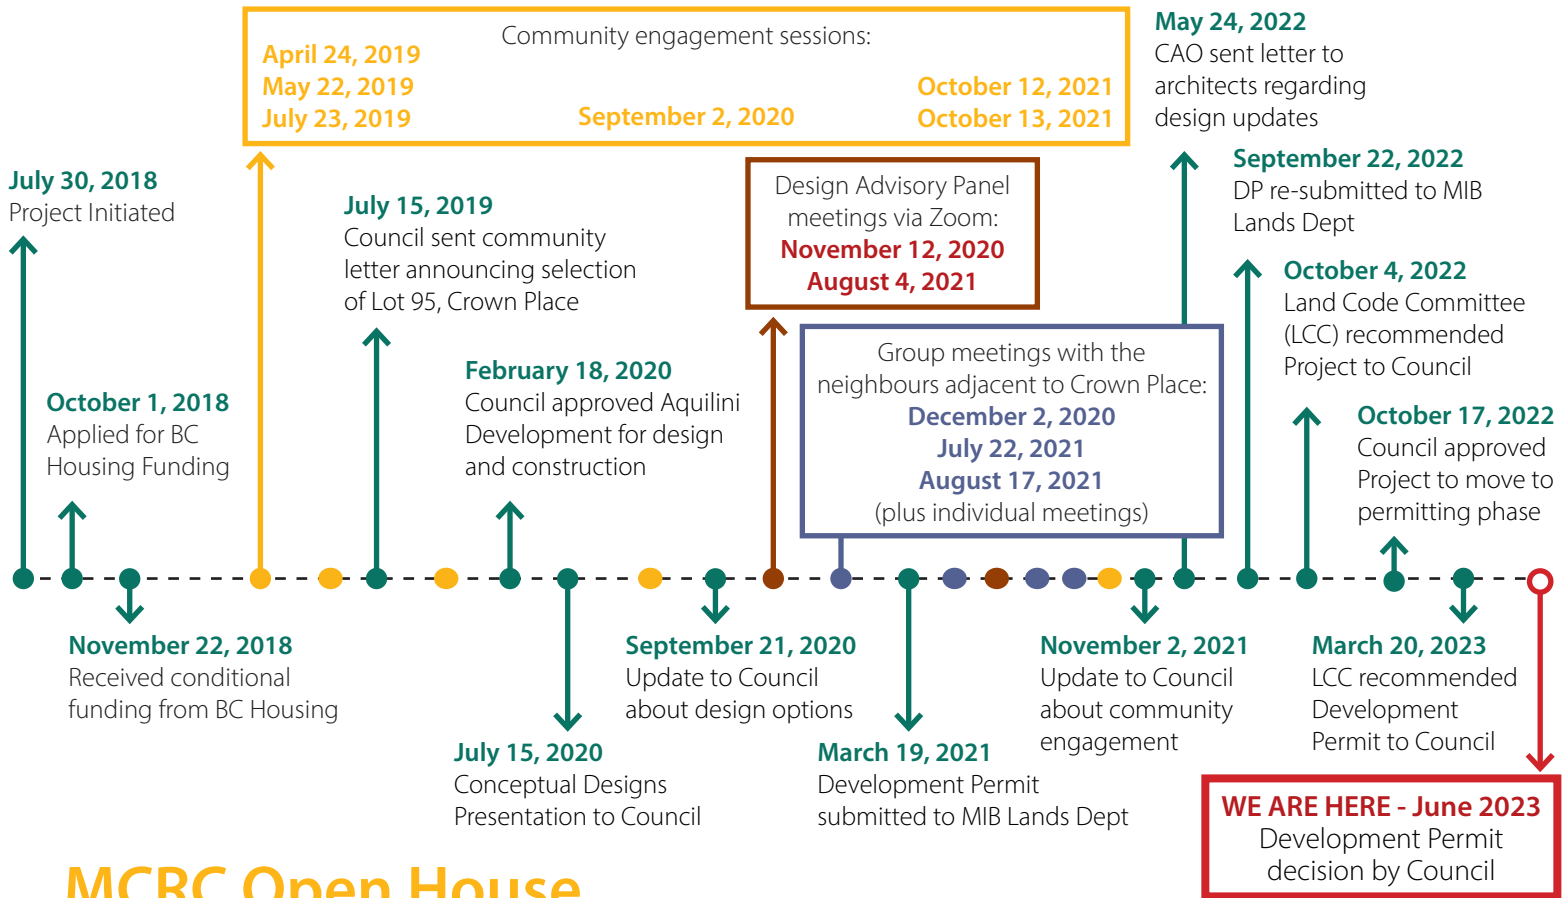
Community engagement sessions:
April 24, 2019
May 22, 2019
July 23, 2019
September 2, 2020
October 12, 2021
October 13, 2021

May 24, 2022
CAO sent letter to architects regarding design updates

September 22, 2022
DP re-submitted to MIB Lands Dept

July 30, 2018
Project Initiated

July 15, 2019
Council sent community letter announcing selection of Lot 95, Crown Place

Design Advisory Panel meetings via Zoom:
November 12, 2020
August 4, 2021

October 4, 2022
Land Code Committee (LCC) recommended Project to Council

Group meetings with the neighbours adjacent to Crown Place:
December 2, 2020
July 22, 2021
August 17, 2021
(plus individual meetings)

February 18, 2020
Council approved Aquilini Development for design and construction

October 1, 2018
Applied for BC Housing Funding

October 17, 2022
Council approved Project to move to permitting phase

November 22, 2018
Received conditional funding from BC Housing

September 21, 2020
Update to Council about design options

November 2, 2021
Update to Council about community engagement

March 20, 2023
LCC recommended Development Permit to Council

July 15, 2020
Conceptual Designs Presentation to Council

March 19, 2021
Development Permit submitted to MIB Lands Dept

WE ARE HERE - June 2023
Development Permit decision by Council

MCRC Open House